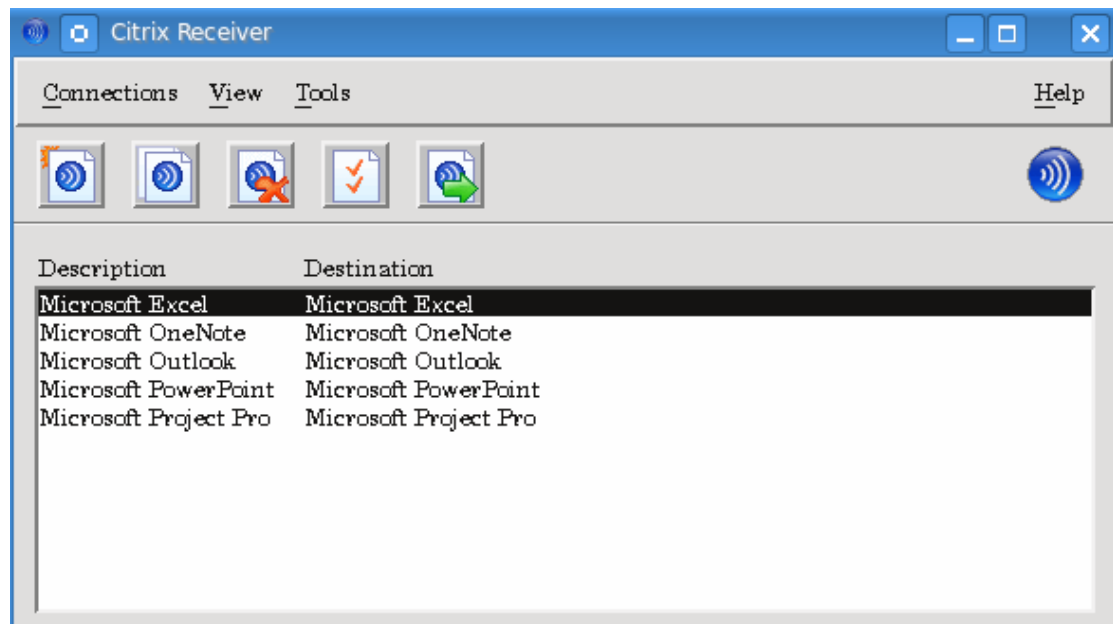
Citrix Receiver

Connections View Tools Help

| Description | Destination |
|---|---|
| Microsoft Excel | Microsoft Excel |
| Microsoft OneNote | Microsoft OneNote |
| Microsoft Outlook | Microsoft Outlook |
| Microsoft PowerPoint | Microsoft PowerPoint |
| Microsoft Project Pro | Microsoft Project Pro |